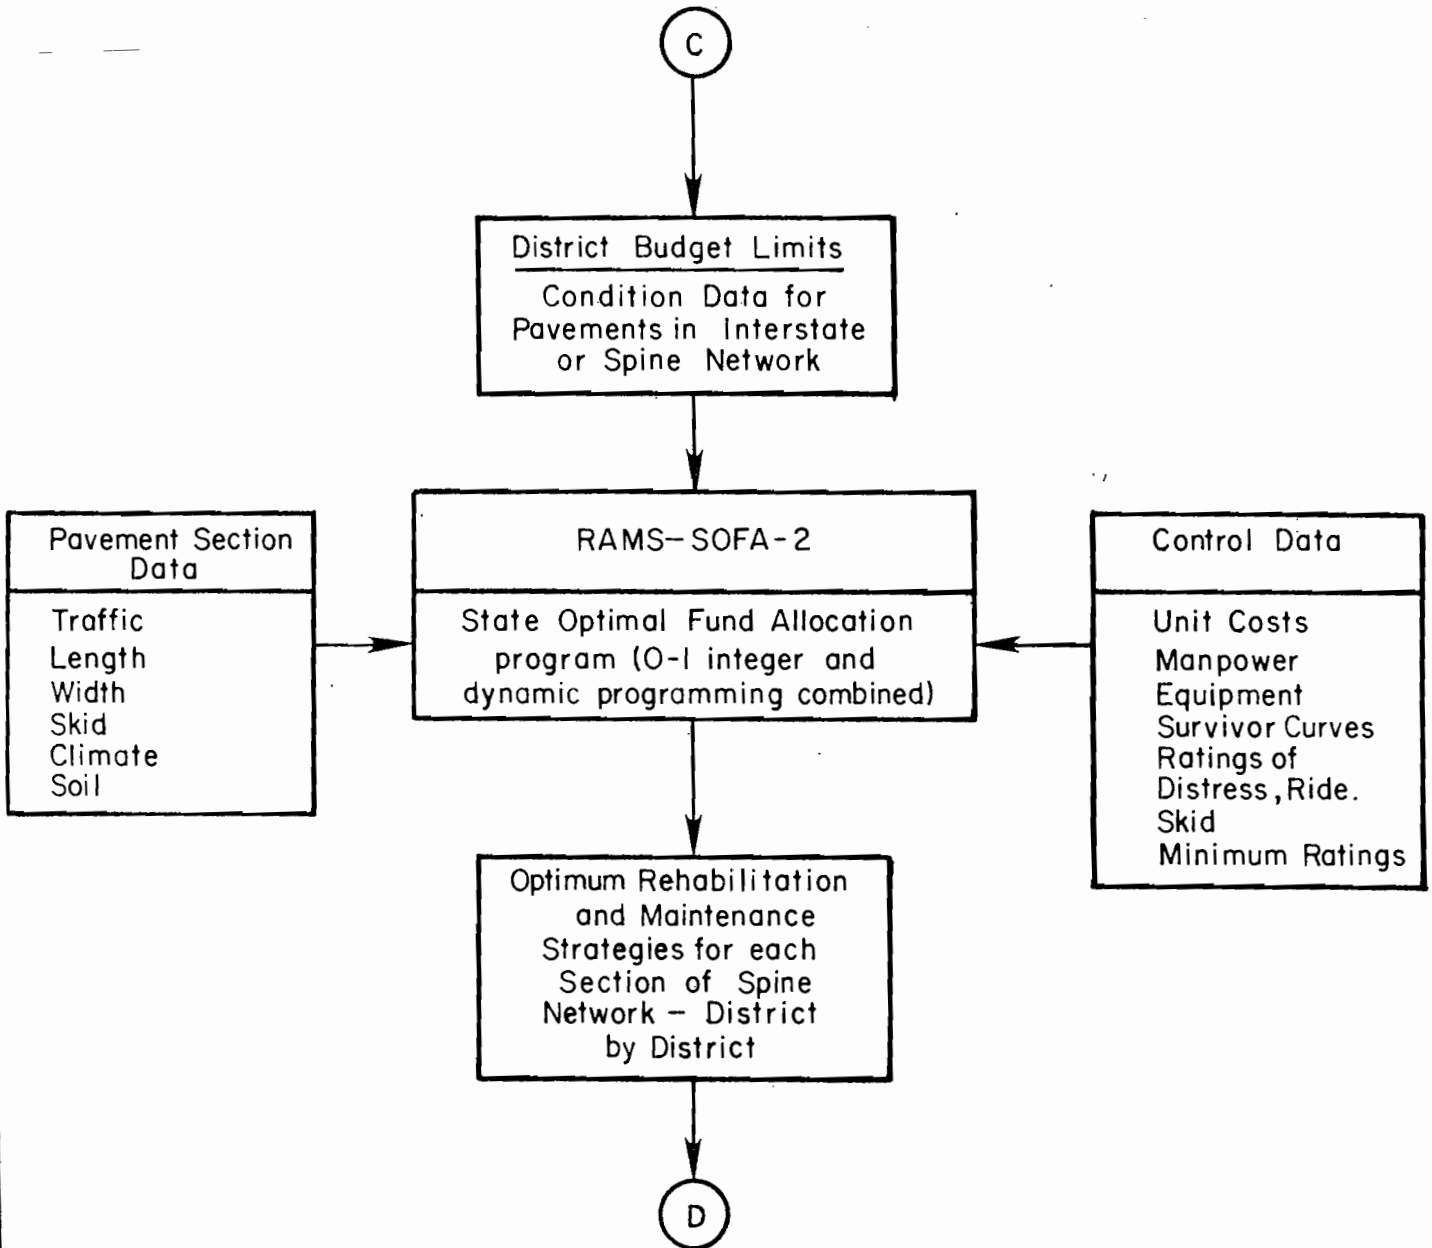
C

District Budget Limits

Condition Data for Pavements in Interstate or Spine Network

Pavement Section Data

Traffic
Length
Width
Skid
Climate
Soil

RAMS-SOFA-2

State Optimal Fund Allocation program (0-1 integer and dynamic programming combined)

Control Data

Unit Costs
Manpower
Equipment
Survivor Curves
Ratings of Distress, Ride. Skid
Minimum Ratings

Optimum Rehabilitation and Maintenance Strategies for each Section of Spine Network - District by District

D